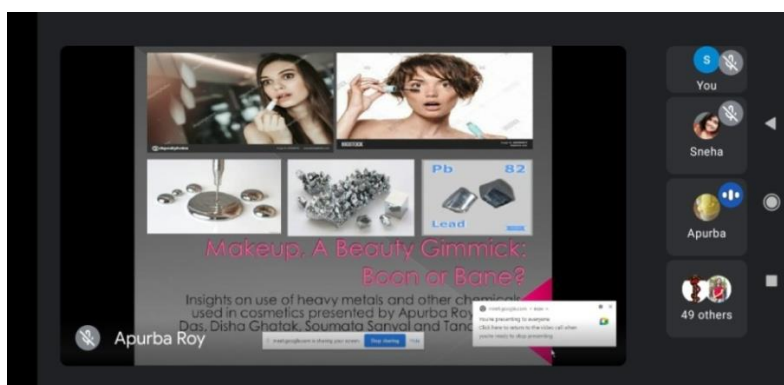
S
You

Sneha

Apurba

49 others

Pb 82
Lead

Makeup, A Beauty Gimmick: Boon or Bane?

Insights on use of heavy metals and other chemicals used in cosmetics presented by Apurba Roy, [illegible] Das, Disha Ghatak, Soumata Sanyal and Tan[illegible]

meet.google.com
You're presenting to everyone
Click here to return to the video call when you're ready to stop presenting

meet.google.com is sharing your screen. Stop sharing Hide

Apurba Roy